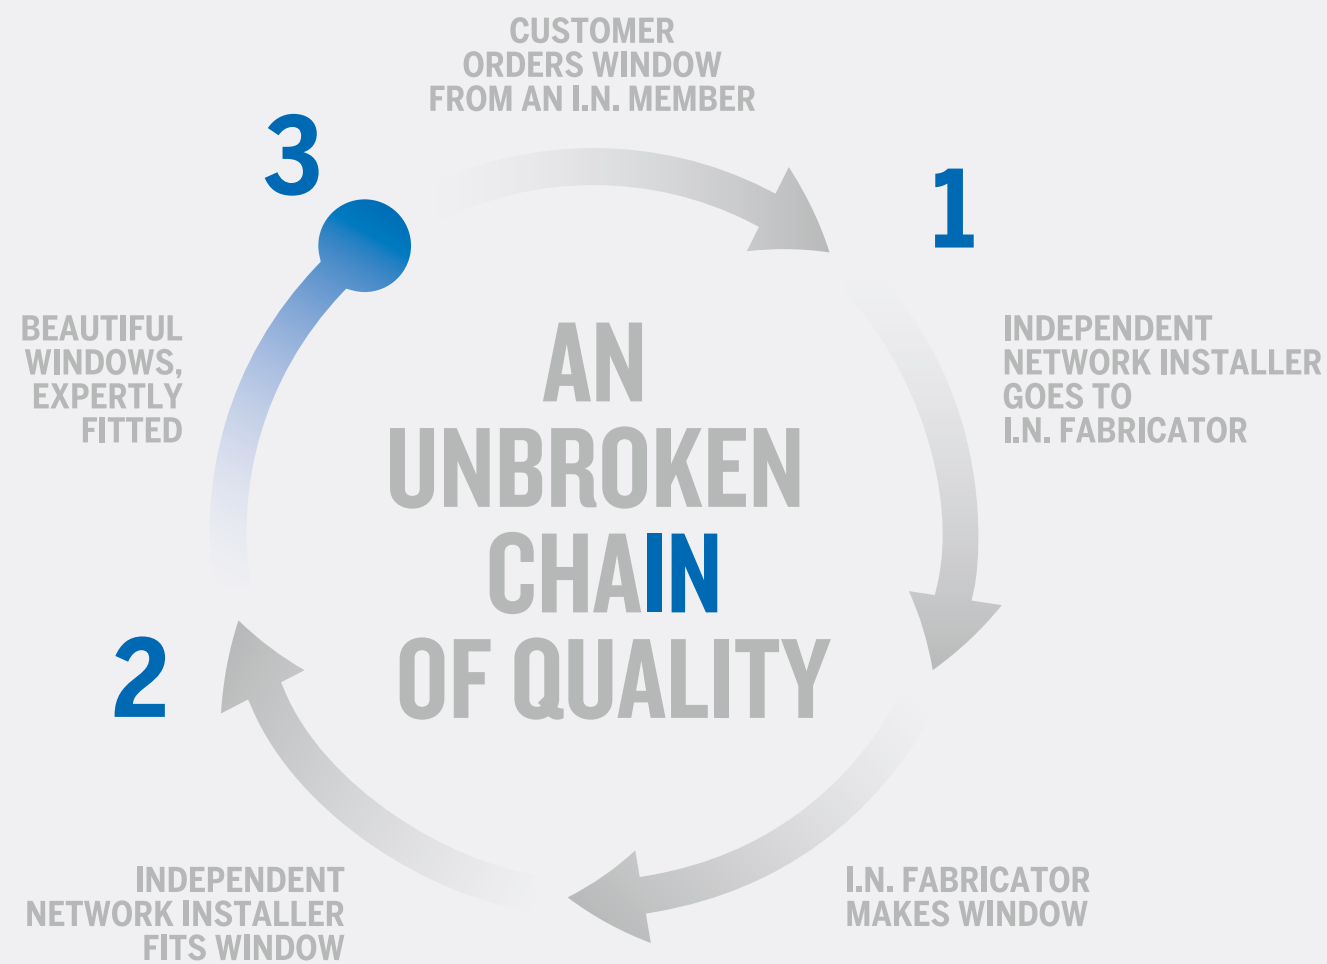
CUSTOMER ORDERS WINDOW FROM AN I.N. MEMBER

3

1

BEAUTIFUL WINDOWS, EXPERTLY FITTED

AN UNBROKEN CHAIN OF QUALITY

INDEPENDENT NETWORK INSTALLER GOES TO I.N. FABRICATOR

2

INDEPENDENT NETWORK INSTALLER FITS WINDOW

I.N. FABRICATOR MAKES WINDOW